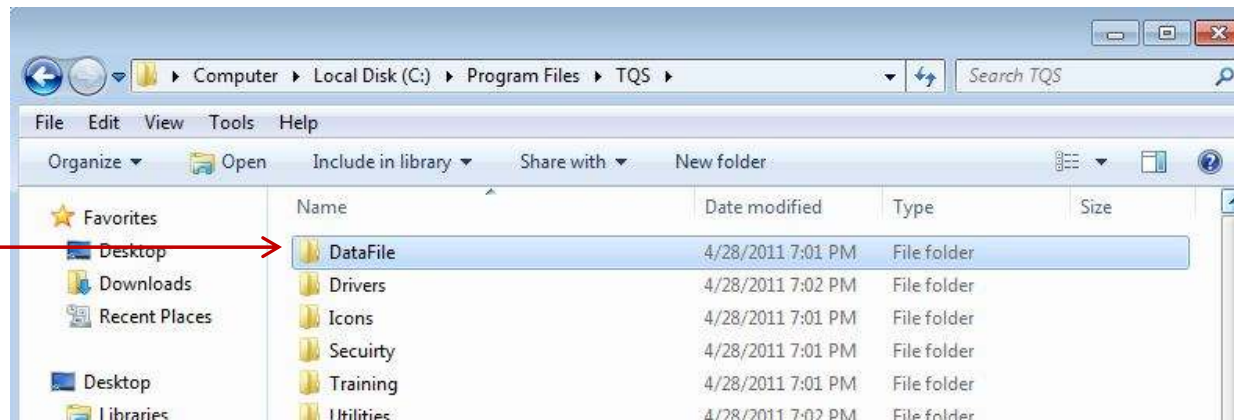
Computer ▸ Local Disk (C:) ▸ Program Files ▸ TQS ▸

Search TQS

File Edit View Tools Help

Organize ▾ Open Include in library ▾ Share with ▾ New folder

Favorites
Desktop
Downloads
Recent Places

Desktop
Libraries

| Name | Date modified | Type | Size |
|---|---|---|---|
| DataFile | 4/28/2011 7:01 PM | File folder | |
| Drivers | 4/28/2011 7:02 PM | File folder | |
| Icons | 4/28/2011 7:01 PM | File folder | |
| Secuirty | 4/28/2011 7:01 PM | File folder | |
| Training | 4/28/2011 7:01 PM | File folder | |
| Utilities | 4/28/2011 7:02 PM | File folder | |